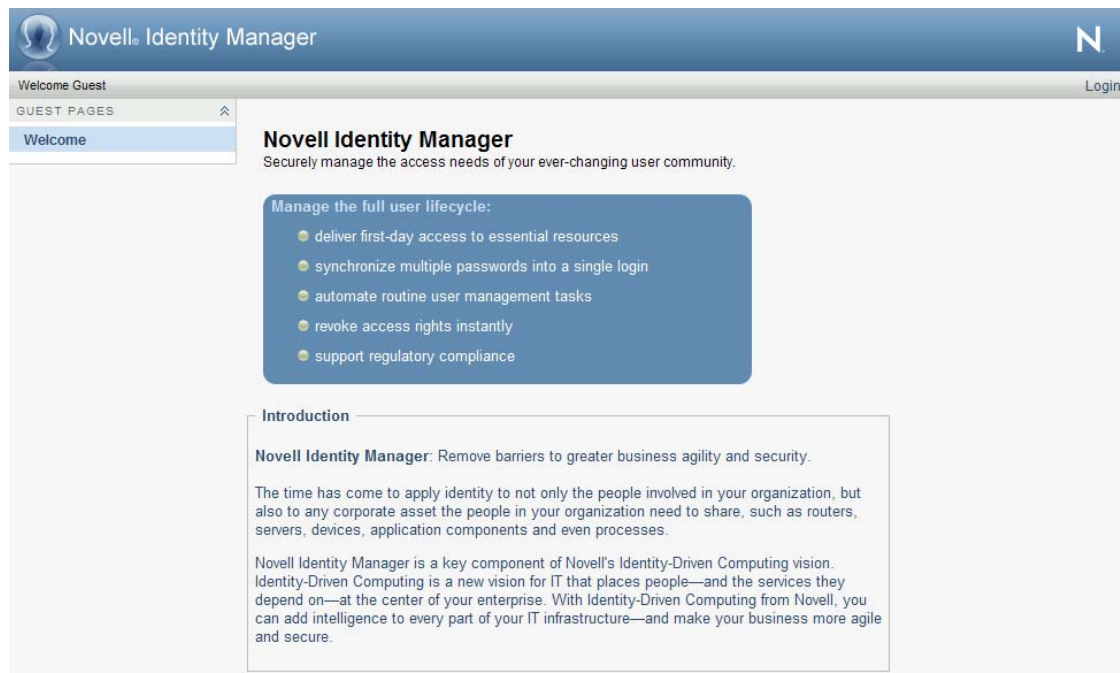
Novell® Identity Manager

N

Welcome Guest

Login

GUEST PAGES

Welcome

Novell Identity Manager

Securely manage the access needs of your ever-changing user community.

Manage the full user lifecycle:

deliver first-day access to essential resources

synchronize multiple passwords into a single login

automate routine user management tasks

revoke access rights instantly

support regulatory compliance

Introduction

Novell Identity Manager: Remove barriers to greater business agility and security.

The time has come to apply identity to not only the people involved in your organization, but also to any corporate asset the people in your organization need to share, such as routers, servers, devices, application components and even processes.

Novell Identity Manager is a key component of Novell's Identity-Driven Computing vision. Identity-Driven Computing is a new vision for IT that places people—and the services they depend on—at the center of your enterprise. With Identity-Driven Computing from Novell, you can add intelligence to every part of your IT infrastructure—and make your business more agile and secure.